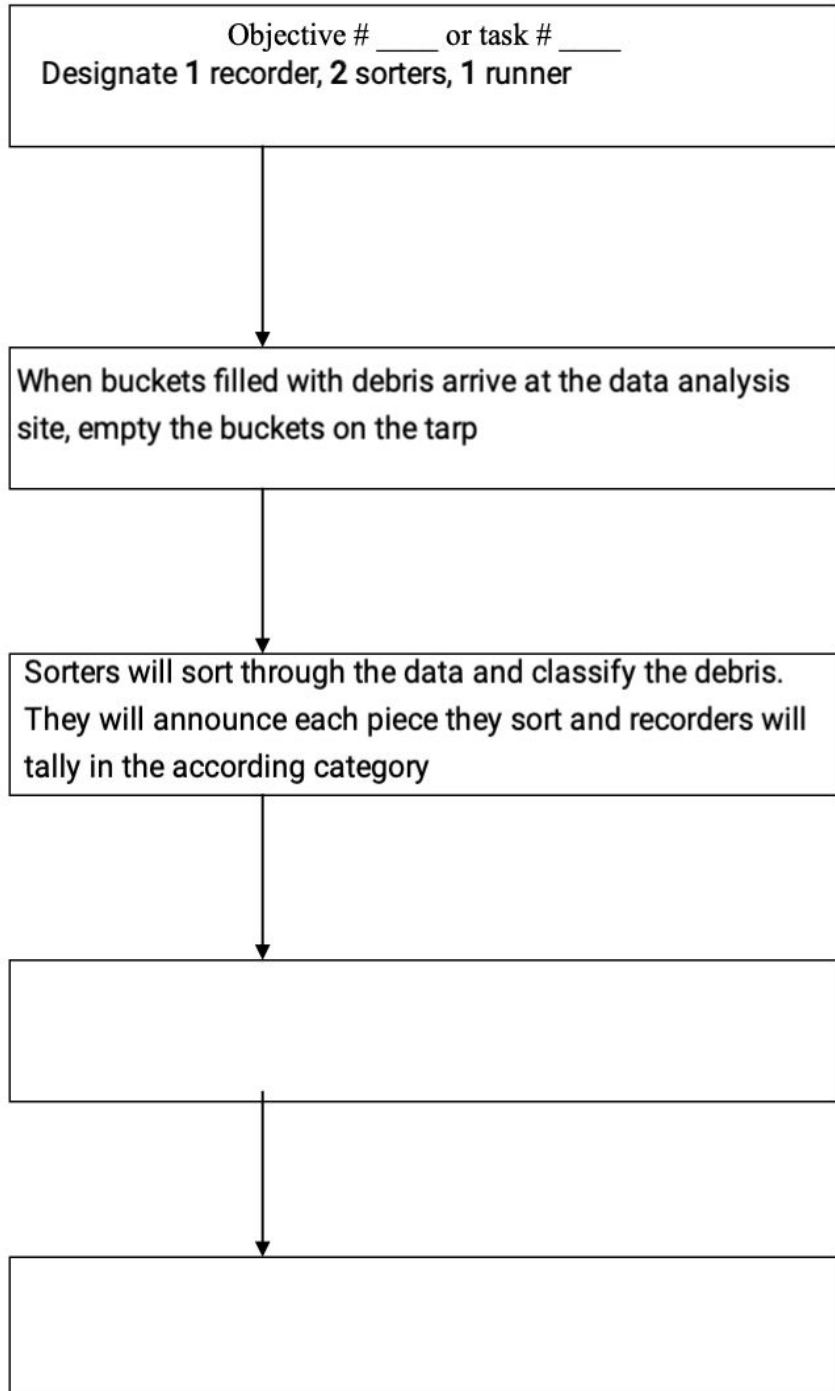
Objective # ____ or task # ____

Designate 1 recorder, 2 sorters, 1 runner

When buckets filled with debris arrive at the data analysis site, empty the buckets on the tarp

Sorters will sort through the data and classify the debris. They will announce each piece they sort and recorders will tally in the according category